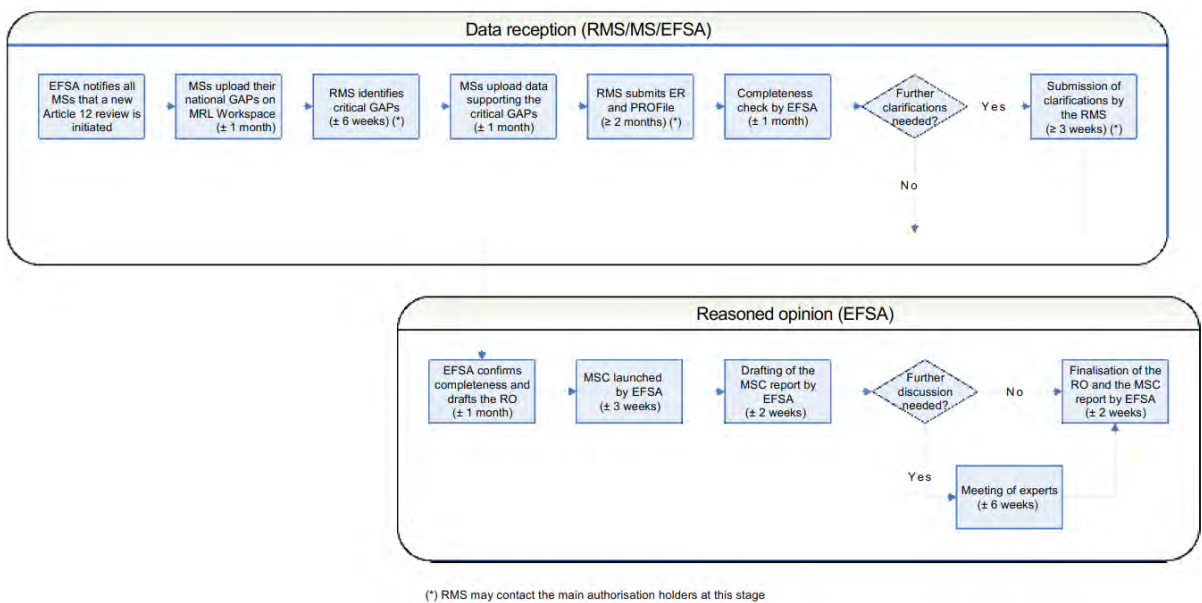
Data reception (RMS/MS/EFSA)

EFSA notifies all MSs that a new Article 12 review is initiated

MSs upload their national GAPs on MRL Workspace (± 1 month)

RMS identifies critical GAPs (± 6 weeks) (*)

MSs upload data supporting the critical GAPs (± 1 month)

RMS submits ER and PROFile (≥ 2 months) (*)

Completeness check by EFSA (± 1 month)

Further clarifications needed?

Yes

Submission of clarifications by the RMS (≥ 3 weeks) (*)

No

Reasoned opinion (EFSA)

EFSA confirms completeness and drafts the RO (± 1 month)

MSC launched by EFSA (± 3 weeks)

Drafting of the MSC report by EFSA (± 2 weeks)

Further discussion needed?

No

Finalisation of the RO and the MSC report by EFSA (± 2 weeks)

Yes

Meeting of experts (± 6 weeks)

(*) RMS may contact the main authorisation holders at this stage